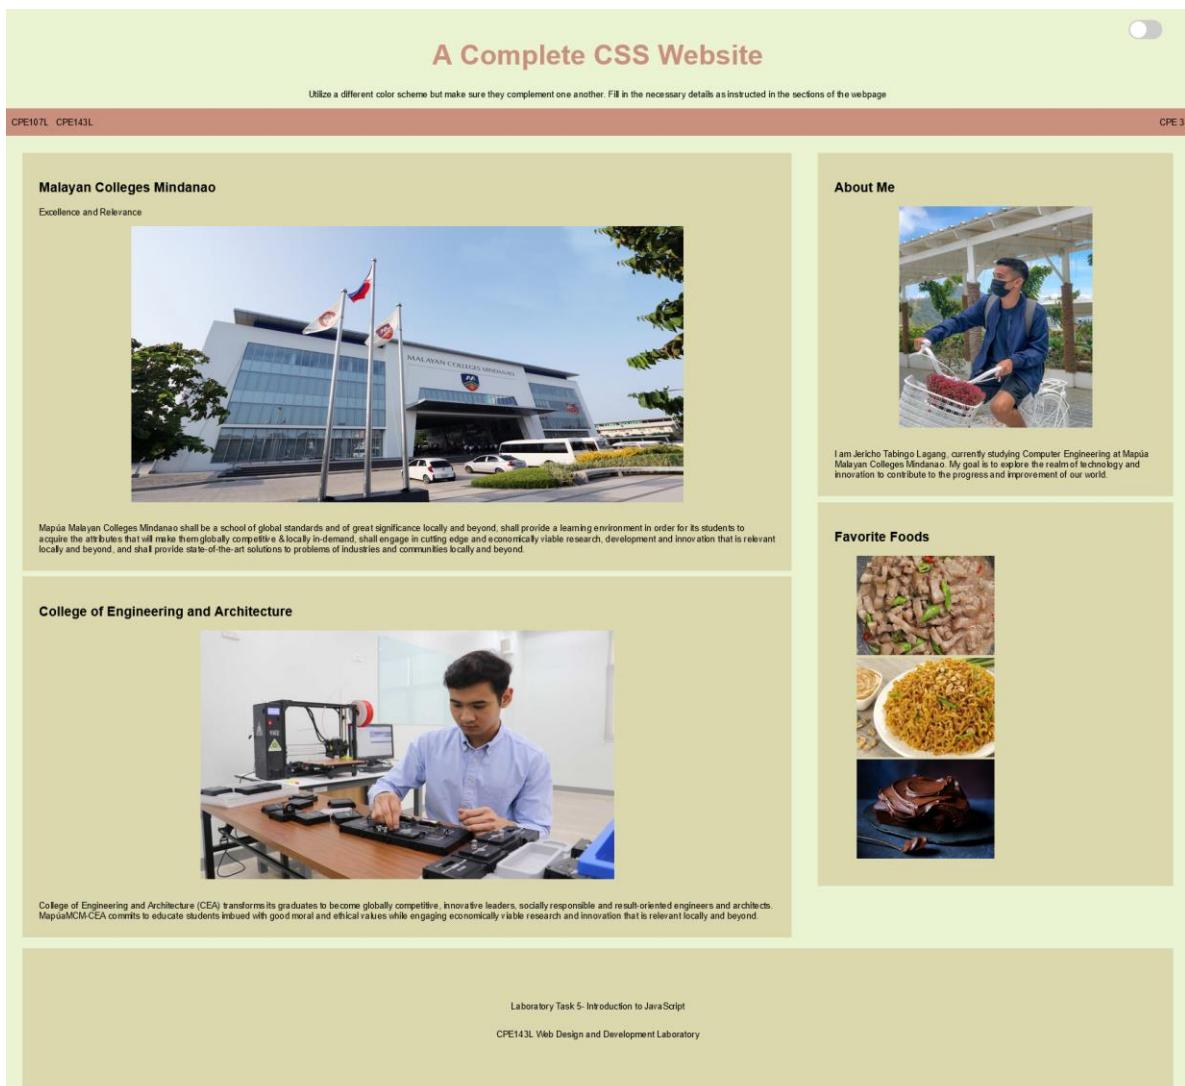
A Complete CSS Website

Utilize a different color scheme but make sure they complement one another. Fill in the necessary details as instructed in the sections of the webpage

CPE107L CPE143L

CPE 3

Malayan Colleges Mindanao

Excellence and Relevance

MALAYAN COLLEGES MINDANAO

Mapúa Malayan Colleges Mindanao shall be a school of global standards and of great significance locally and beyond, shall provide a learning environment in order for its students to acquire the attributes that will make them globally competitive & locally in-demand, shall engage in cutting edge and economically viable research, development and innovation that is relevant locally and beyond, and shall provide state-of-the-art solutions to problems of industries and communities locally and beyond.

About Me

I am Jericho Tabingo Lagang, currently studying Computer Engineering at Mapúa Malayan Colleges Mindanao. My goal is to explore the realm of technology and innovation to contribute to the progress and improvement of our world.

Favorite Foods

College of Engineering and Architecture

College of Engineering and Architecture (CEA) transforms its graduates to become globally competitive, innovative leaders, socially responsible and result-oriented engineers and architects. MapúaMCM-CEA commits to educate students imbued with good moral and ethical values while engaging economically viable research and innovation that is relevant locally and beyond.

Laboratory Task 5- Introduction to JavaScript

CPE143L Web Design and Development Laboratory